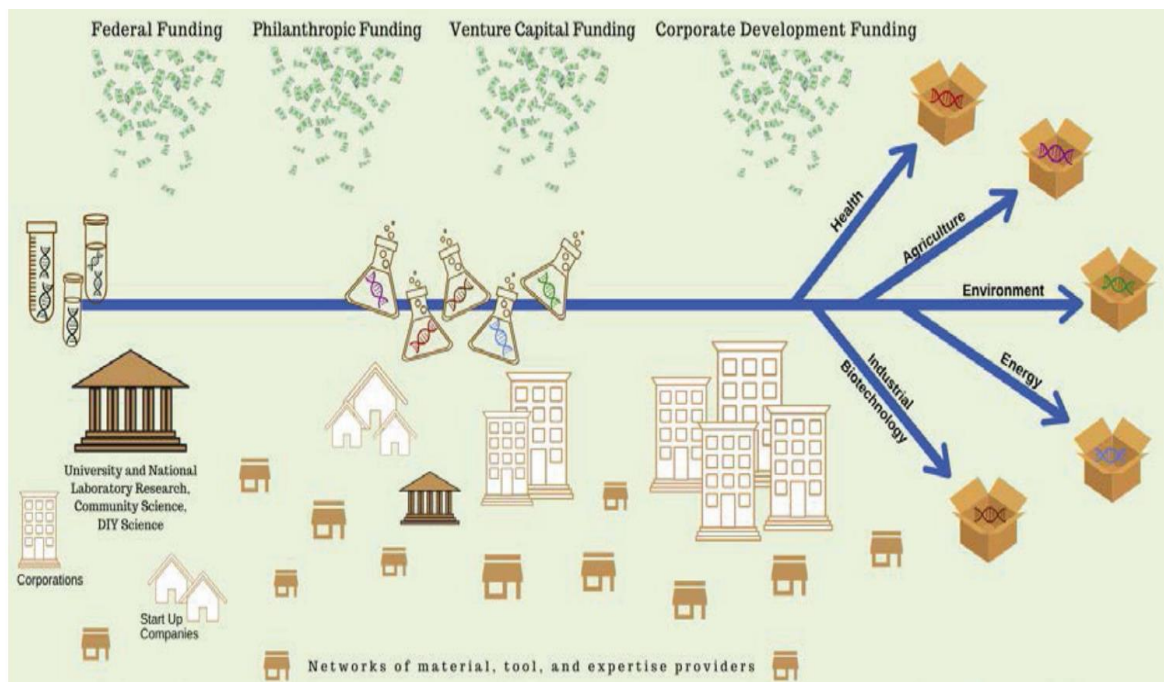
Federal Funding
Philanthropic Funding
Venture Capital Funding
Corporate Development Funding

Health
Agriculture
Environment
Energy
Industrial Biotechnology

University and National Laboratory Research, Community Science, DIY Science

Corporations

Start Up Companies

Networks of material, tool, and expertise providers